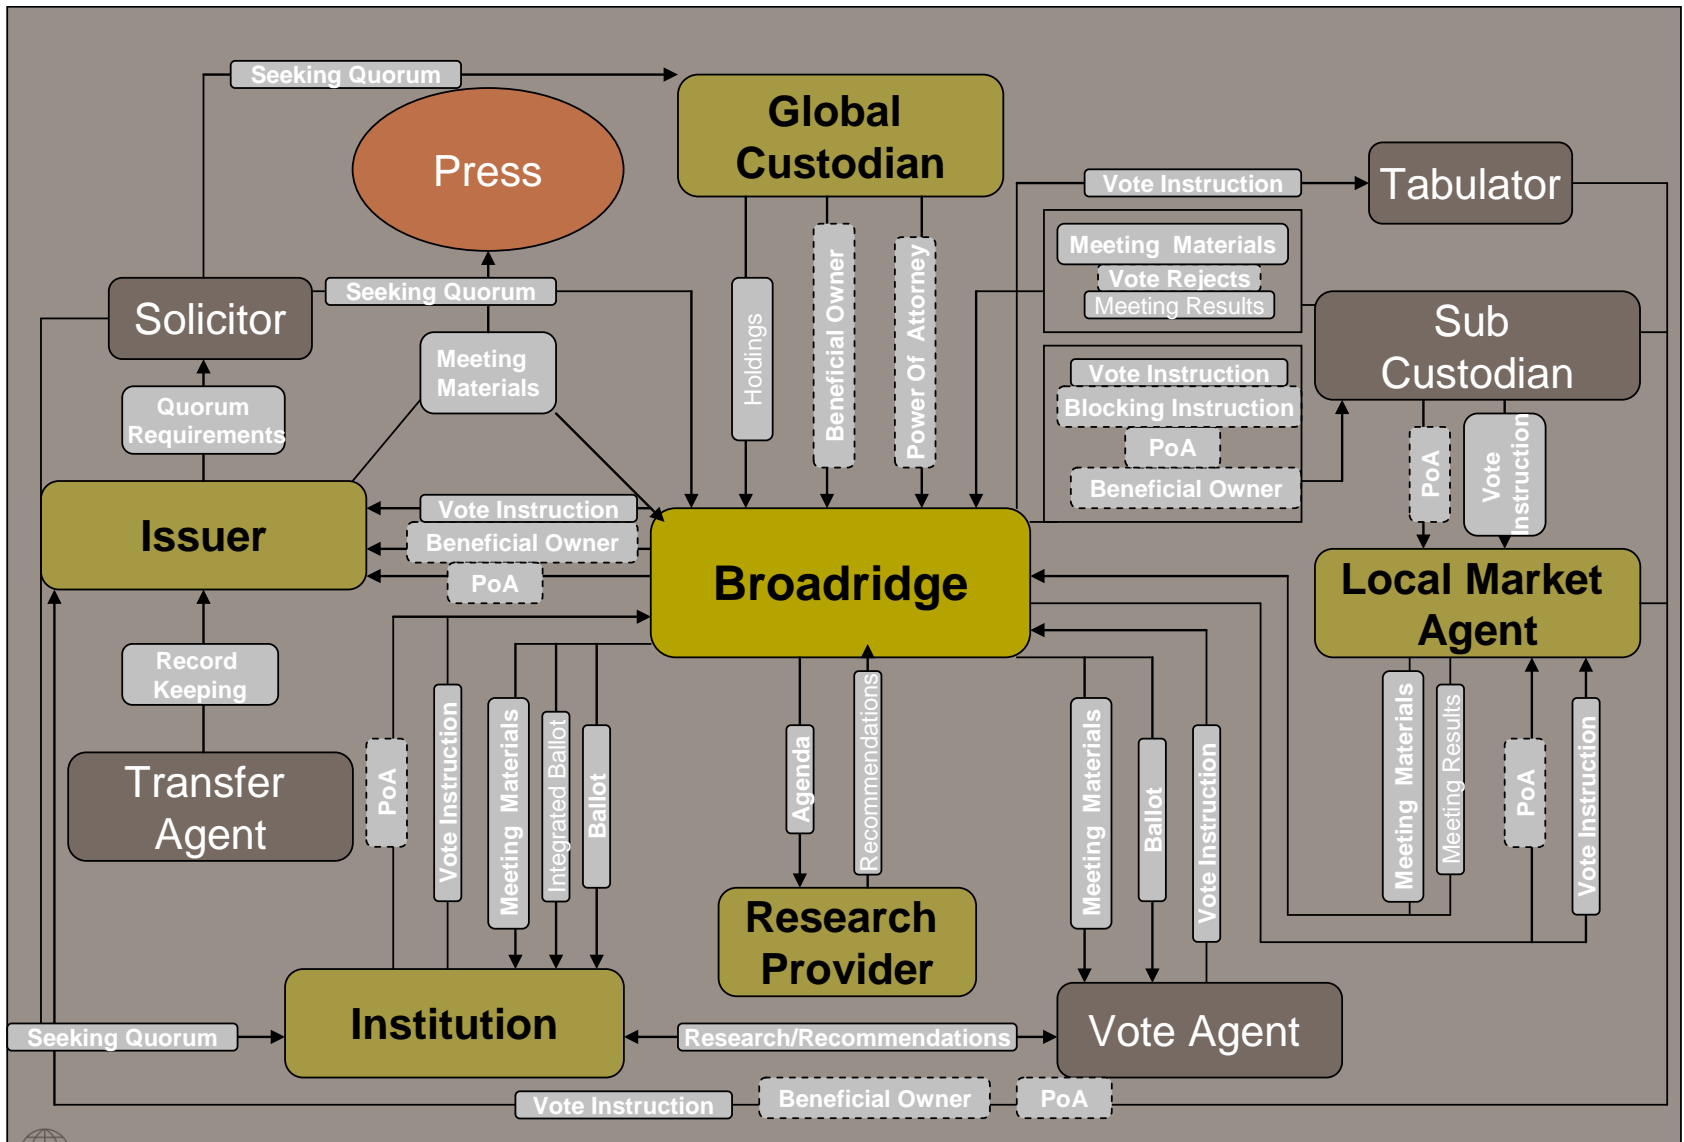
Seeking Quorum

Press

Global Custodian

Tabulator

Vote Instruction

Meeting Materials

Vote Rejects

Meeting Results

Solicitor

Seeking Quorum

Holdings

Beneficial Owner

Power Of Attorney

Sub Custodian

Meeting Materials

Vote Instruction

Blocking Instruction

PoA

Beneficial Owner

Quorum Requirements

PoA

Vote Instruction

Issuer

Vote Instruction

Beneficial Owner

PoA

Broadridge

Local Market Agent

Record Keeping

Transfer Agent

PoA

Vote Instruction

Meeting Materials

Integrated Ballot

Ballot

Agenda

Recommendations

Meeting Materials

Ballot

Vote Instruction

Meeting Materials

Meeting Results

PoA

Vote Instruction

Research Provider

Institution

Vote Agent

Seeking Quorum

Research/Recommendations

Vote Instruction

Beneficial Owner

PoA